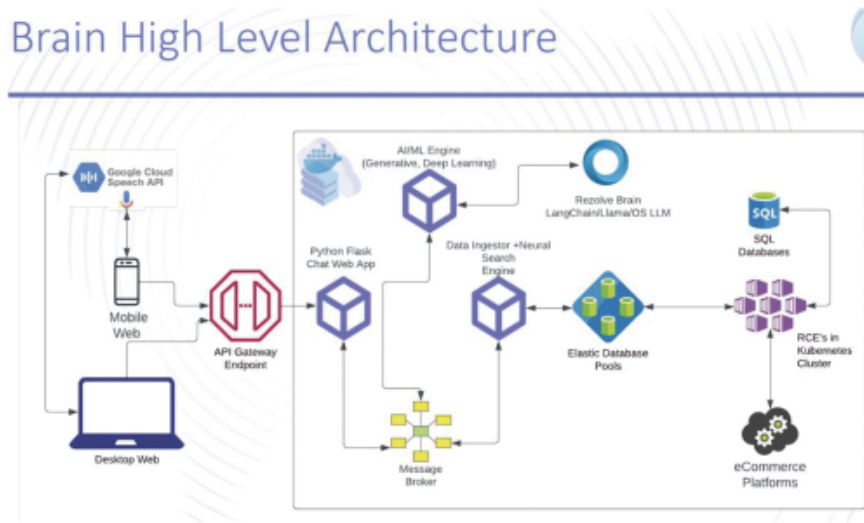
Brain High Level Architecture

Google Cloud Speech API

Mobile Web

Desktop Web

API Gateway Endpoint

AI/ML Engine (Generative, Deep Learning)

Rezolve Brain LangChain/Llama/OS LLM

Python Flask Chat Web App

Data Ingestor +Neural Search Engine

Elastic Database Pools

SQL

SQL Databases

RCE's in Kubernetes Cluster

Message Broker

eCommerce Platforms